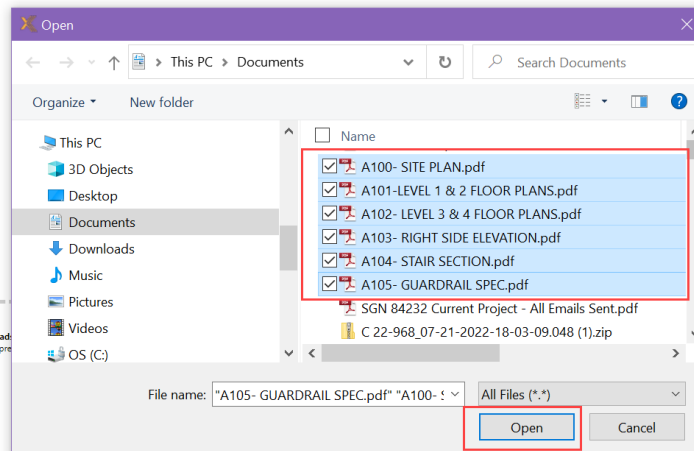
Open

This PC > Documents

Search Documents

Organize ▾ New folder

This PC
3D Objects
Desktop
Documents
Downloads
Music
Pictures
Videos
OS (C:)

Name
A100- SITE PLAN.pdf
A101-LEVEL 1 & 2 FLOOR PLANS.pdf
A102- LEVEL 3 & 4 FLOOR PLANS.pdf
A103- RIGHT SIDE ELEVATION.pdf
A104- STAIR SECTION.pdf
A105- GUARDRAIL SPEC.pdf
SGN 84232 Current Project - All Emails Sent.pdf
C 22-968_07-21-2022-18-03-09.048 (1).zip

File name: "A105- GUARDRAIL SPEC.pdf" "A100- S
All Files (*.*)
Open
Cancel